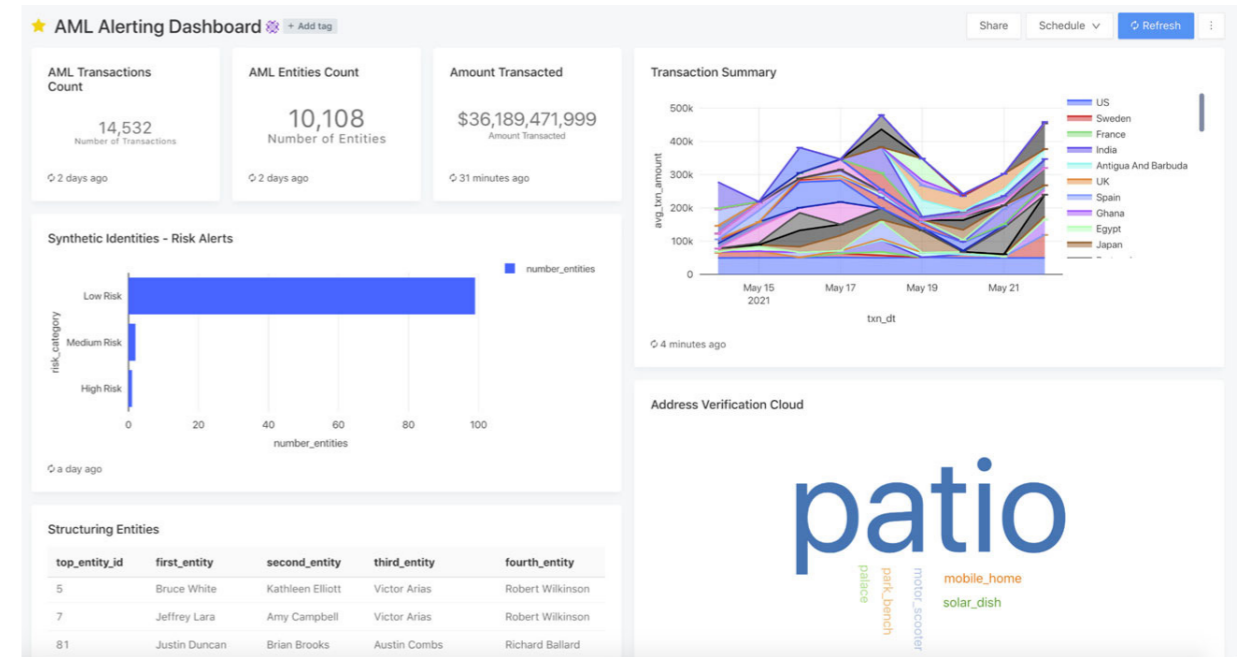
AML Alerting Dashboard + Add tag

Share Schedule Refresh

AML Transactions Count

14,532
Number of Transactions

2 days ago

AML Entities Count

10,108
Number of Entities

2 days ago

Amount Transacted

$36,189,471,999
Amount Transacted

31 minutes ago

Transaction Summary

500k
400k
300k
200k
100k
0
avg_txn_amount

May 15 2021
May 17
May 19
May 21
txn_dt

US
Sweden
France
India
Antigua And Barbuda
UK
Spain
Ghana
Egypt
Japan

4 minutes ago

Synthetic Identities - Risk Alerts

number_entities

Low Risk
Medium Risk
High Risk
risk_category

0
20
40
60
80
100
number_entities

a day ago

Address Verification Cloud

patio
palace
park_bench
motor_scooter
mobile_home
solar_dish

Structuring Entities

| top_entity_id | first_entity | second_entity | third_entity | fourth_entity |
|---|---|---|---|---|
| 5 | Bruce White | Kathleen Elliott | Victor Arias | Robert Wilkinson |
| 7 | Jeffrey Lara | Amy Campbell | Victor Arias | Robert Wilkinson |
| 81 | Justin Duncan | Brian Brooks | Austin Combs | Richard Ballard |